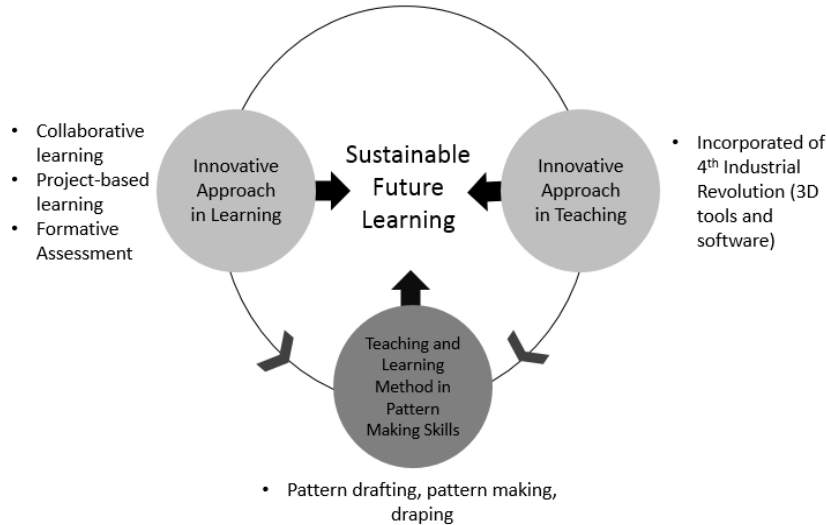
• Collaborative learning
• Project-based learning
• Formative Assessment

Innovative Approach in Learning

Sustainable Future Learning

Innovative Approach in Teaching

• Incorporated of $4^{th}$ Industrial Revolution (3D tools and software)

Teaching and Learning Method in Pattern Making Skills

• Pattern drafting, pattern making, draping